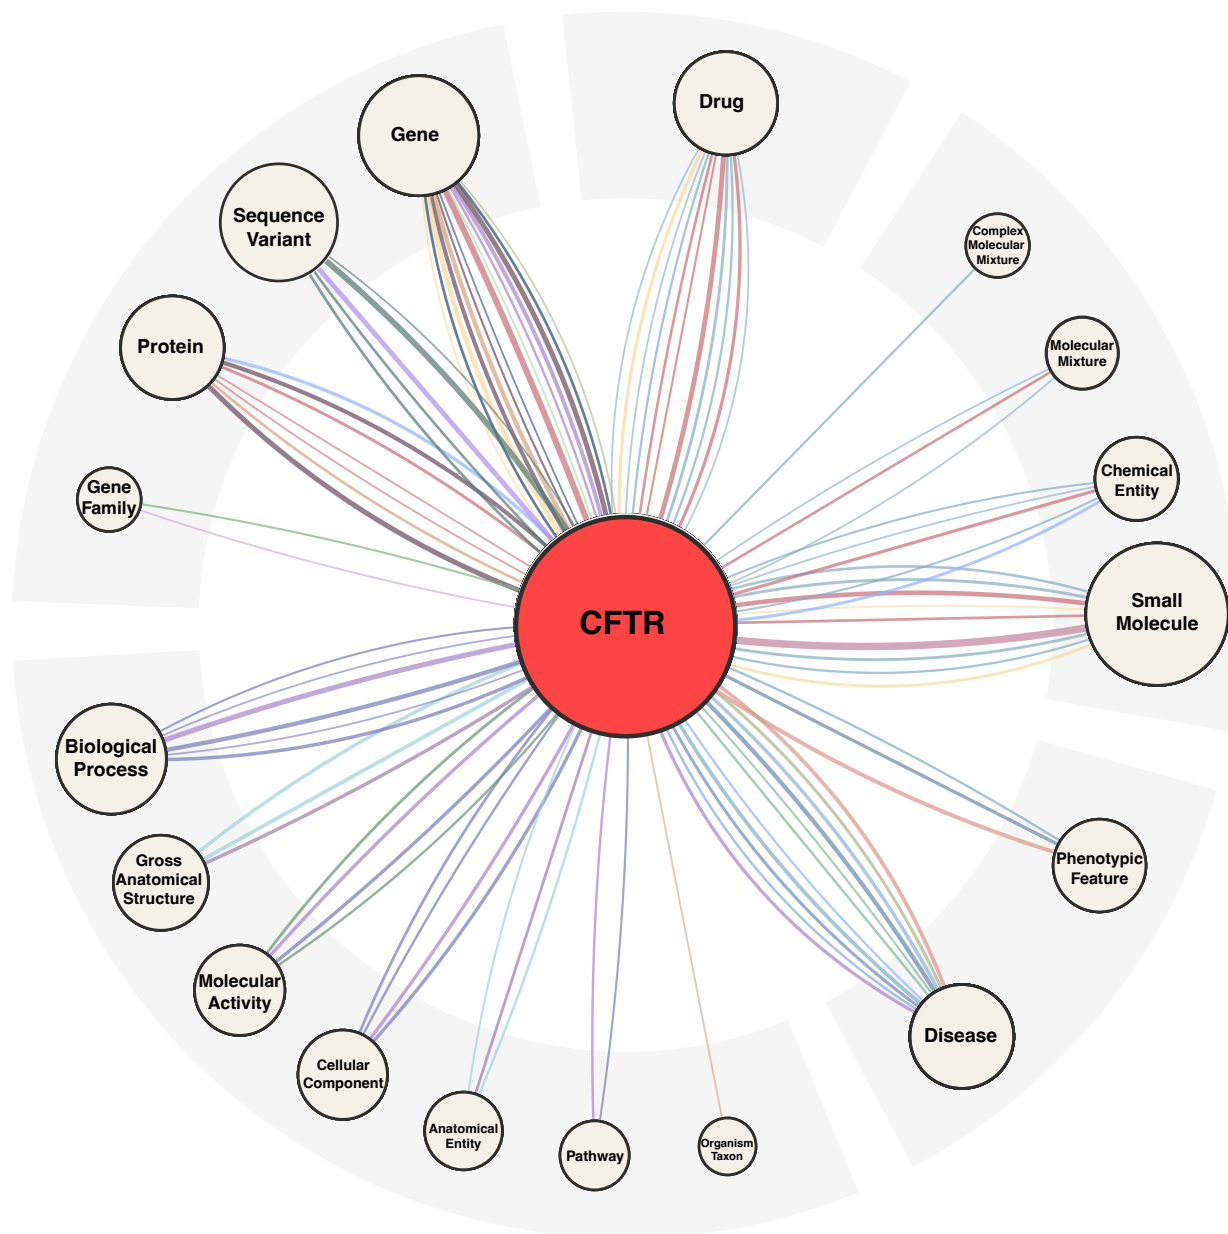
Gene

Drug

Sequence Variant

Complex Molecular Mixture

Protein

Molecular Mixture

Gene Family

Chemical Entity

CFTR

Small Molecule

Biological Process

Phenotypic Feature

Gross Anatomical Structure

Molecular Activity

Disease

Cellular Component

Anatomical Entity

Pathway

Organism Taxon